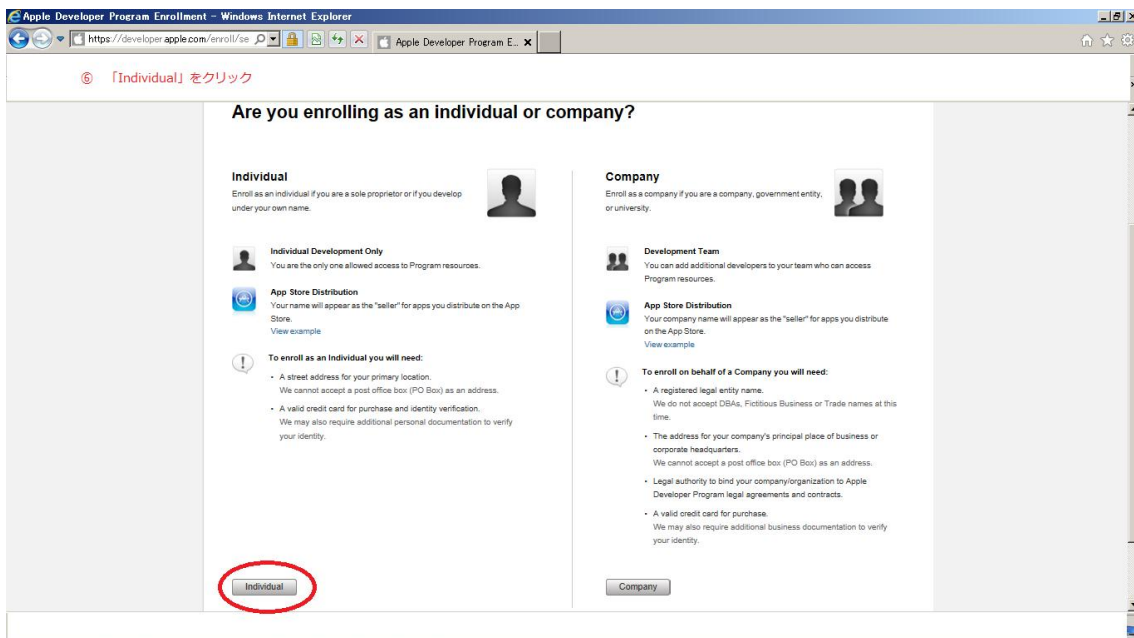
Apple Developer Program Enrollment - Windows Internet Explorer

https://developer.apple.com/enroll/se

Apple Developer Program E... ×

⑥ 「Individual」をクリック

Are you enrolling as an individual or company?

Individual

Enroll as an individual if you are a sole proprietor or if you develop under your own name.

Individual Development Only
You are the only one allowed access to Program resources.

App Store Distribution
Your name will appear as the "seller" for apps you distribute on the App Store.
View example

To enroll as an Individual you will need:

- A street address for your primary location.
We cannot accept a post office box (PO Box) as an address.

- A valid credit card for purchase and identity verification.
We may also require additional personal documentation to verify your identity.

Individual

Company

Enroll as a company if you are a company, government entity, or university.

Development Team
You can add additional developers to your team who can access Program resources.

App Store Distribution
Your company name will appear as the "seller" for apps you distribute on the App Store.
View example

To enroll on behalf of a Company you will need:

- A registered legal entity name.
We do not accept DBAs, Fictitious Business or Trade names at this time.

- The address for your company's principal place of business or corporate headquarters.
We cannot accept a post office box (PO Box) as an address.

- Legal authority to bind your company/organization to Apple Developer Program legal agreements and contracts.

- A valid credit card for purchase.
We may also require additional business documentation to verify your identity.

Company